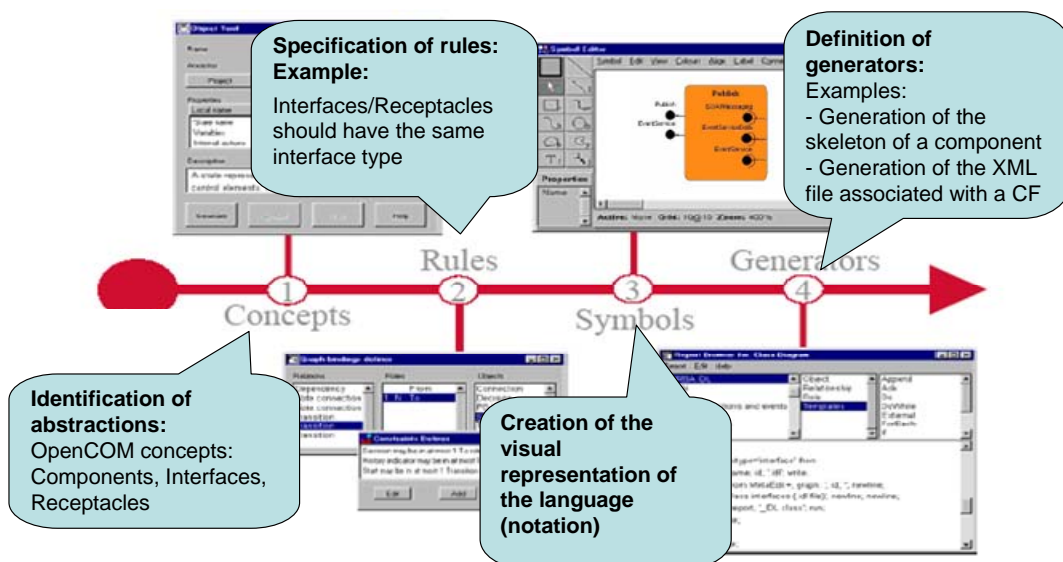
Specification of rules: Example:
Interfaces/Receptacles should have the same interface type

Definition of generators:
Examples:
- Generation of the skeleton of a component
- Generation of the XML file associated with a CF

1 Concepts
Rules 2
3 Symbols
Generators 4

Identification of abstractions:
OpenCOM concepts: Components, Interfaces, Receptacles

Creation of the visual representation of the language (notation)

Object Tool
Name
Ancestor
Project
Properties
Local name
State name
Variables
Internal actions
Description
A state repres
control elements
Help

Symbol Editor
Symbol Edit View Colour Align Label Connect
Publish
EventService
Publish
EventService
Properties
Name
Active: None Grid: 10@10 Zoom: 400%

Graph bindings definer
Relations
Roles
Objects
Dependency
Connection
From
To
Transition
Constraints Definer
Edit
Add

Object Browser for: Class Diagram
Object
Relationship
Role
Templates
Append
Ask
Do
DoWhile
External
ForEach
If